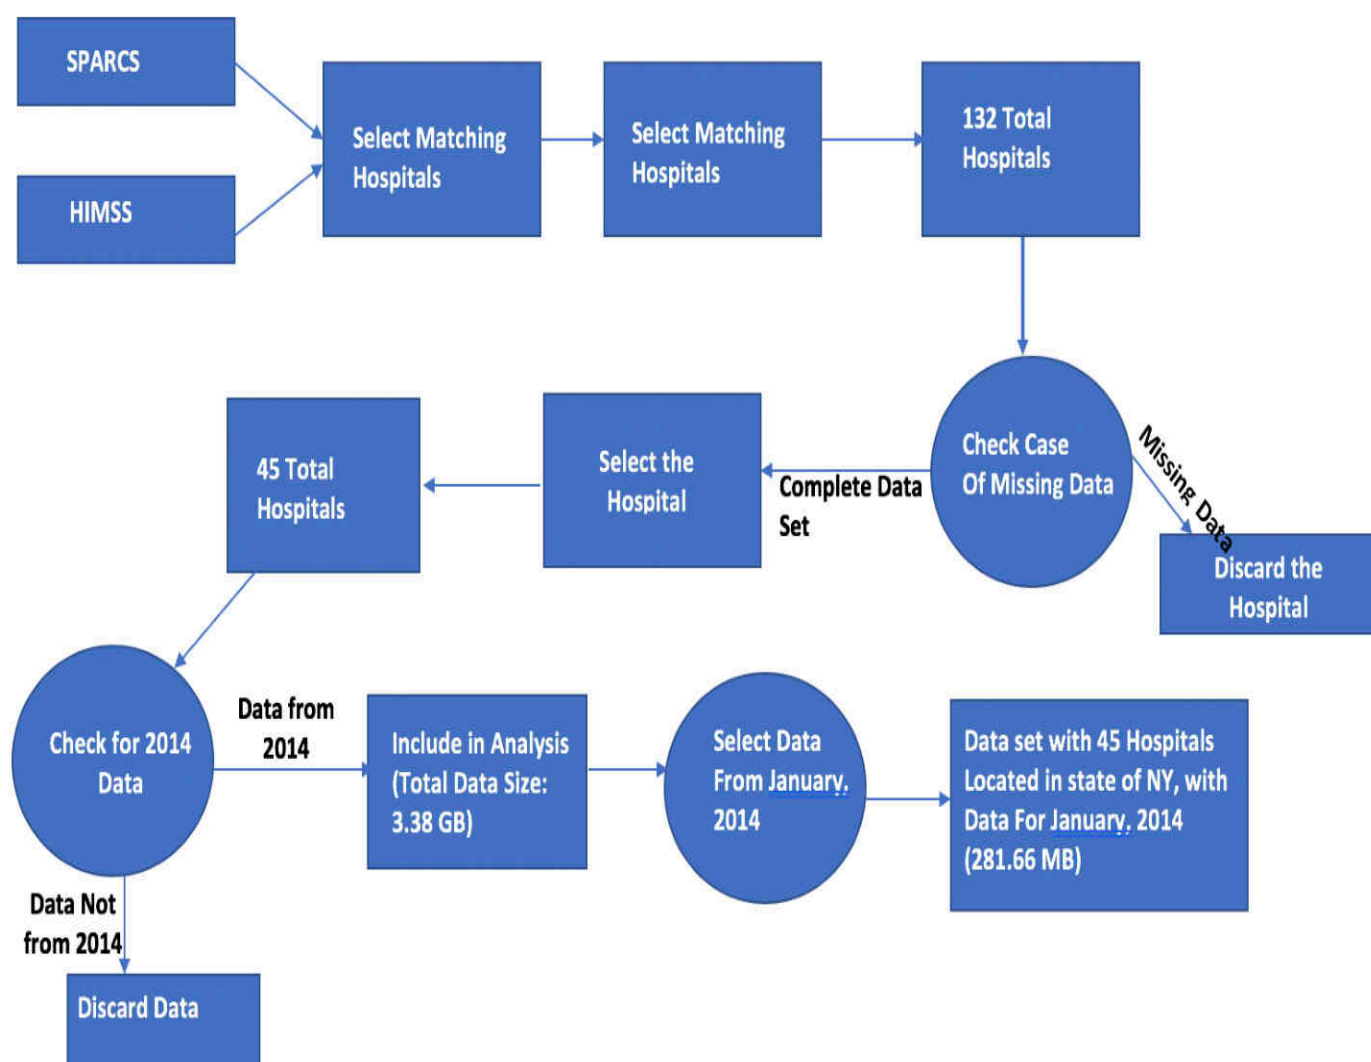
SPARCS

HIMSS

Select Matching Hospitals

Select Matching Hospitals

132 Total Hospitals

Check Case Of Missing Data

Missing Data

Discard the Hospital

Complete Data Set

Select the Hospital

45 Total Hospitals

Check for 2014 Data

Data from 2014

Include in Analysis (Total Data Size: 3.38 GB)

Select Data From January, 2014

Data set with 45 Hospitals Located in state of NY, with Data For January, 2014 (281.66 MB)

Data Not from 2014

Discard Data